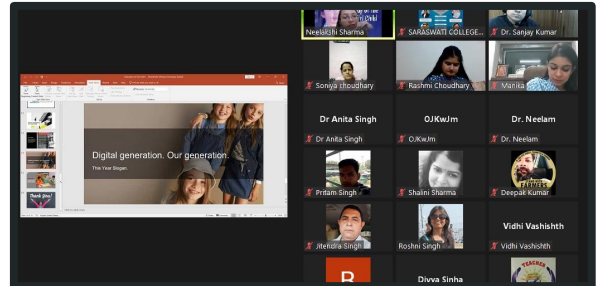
Neelakshi Sharma
SARASWATI COLLEGE...
Dr. Sanjay Kumar
Soniya choudhary
Rashmi Choudhary
Manita
Dr Anita Singh
Dr Anita Singh
OJKwJm
OJKwJm
Dr. Neelam
Dr. Neelam
Pritam Singh
Shalini Sharma
Deepak Kumar
Jitendra Singh
Roshni Singh
Vidhi Vashishth
Vidhi Vashishth
Divya Sinha
Digital generation. Our generation.
This Year Slogan
Thank You